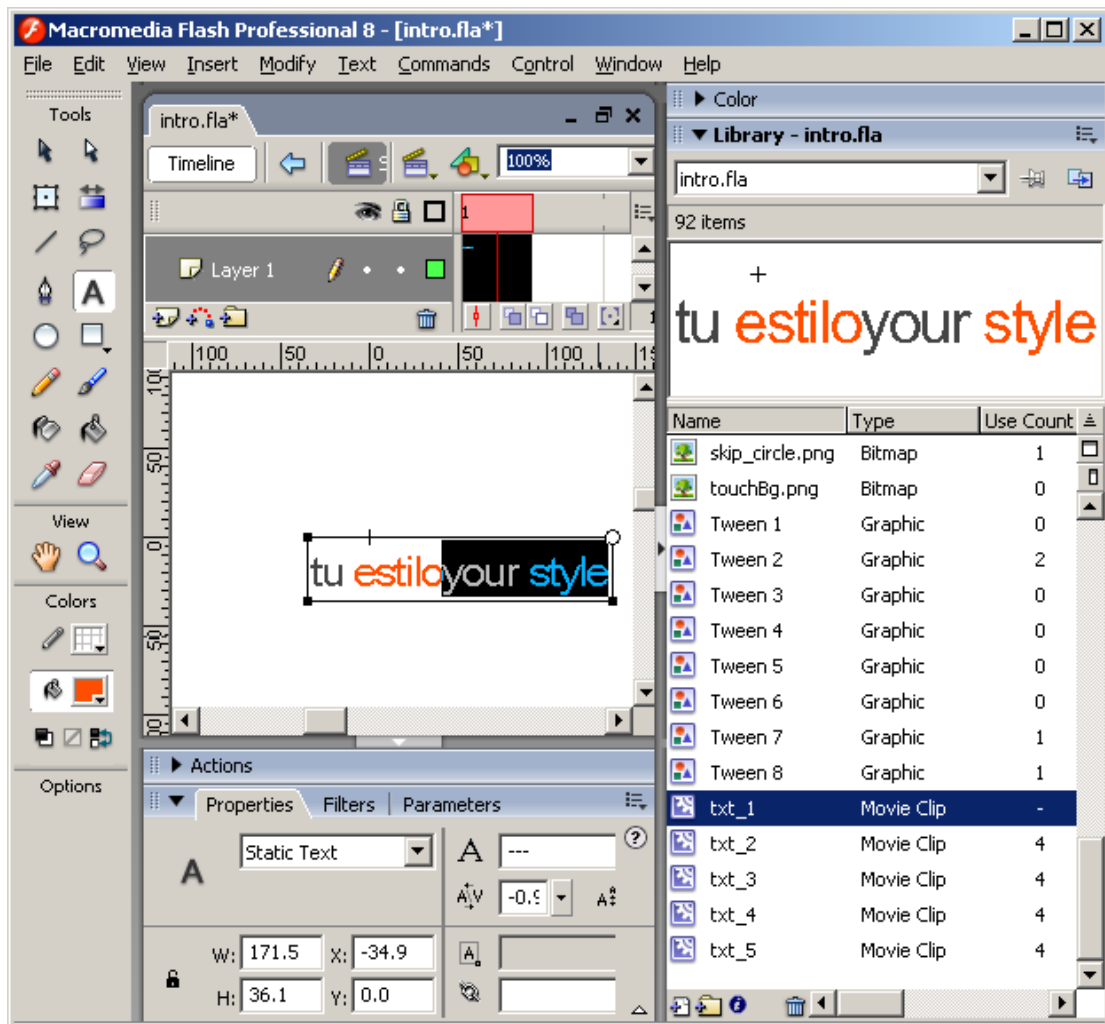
Macromedia Flash Professional 8 - [intro.fla*]

File Edit View Insert Modify Text Commands Control Window Help

Tools

View

Colors

Options

intro.fla*

Timeline

100%

1

Layer 1

100 50 0 50 100

tu estiloyour style

Actions

Properties Filters Parameters

A

Static Text

---

-0.9

W: 171.5 X: -34.9

H: 36.1 Y: 0.0

Color

Library - intro.fla

intro.fla

92 items

tu estiloyour style

| Name | Type | Use Count |
|---|---|---|
| skip_circle.png | Bitmap | 1 |
| touchBg.png | Bitmap | 0 |
| Tween 1 | Graphic | 0 |
| Tween 2 | Graphic | 2 |
| Tween 3 | Graphic | 0 |
| Tween 4 | Graphic | 0 |
| Tween 5 | Graphic | 0 |
| Tween 6 | Graphic | 0 |
| Tween 7 | Graphic | 1 |
| Tween 8 | Graphic | 1 |
| txt_1 | Movie Clip | - |
| txt_2 | Movie Clip | 4 |
| txt_3 | Movie Clip | 4 |
| txt_4 | Movie Clip | 4 |
| txt_5 | Movie Clip | 4 |